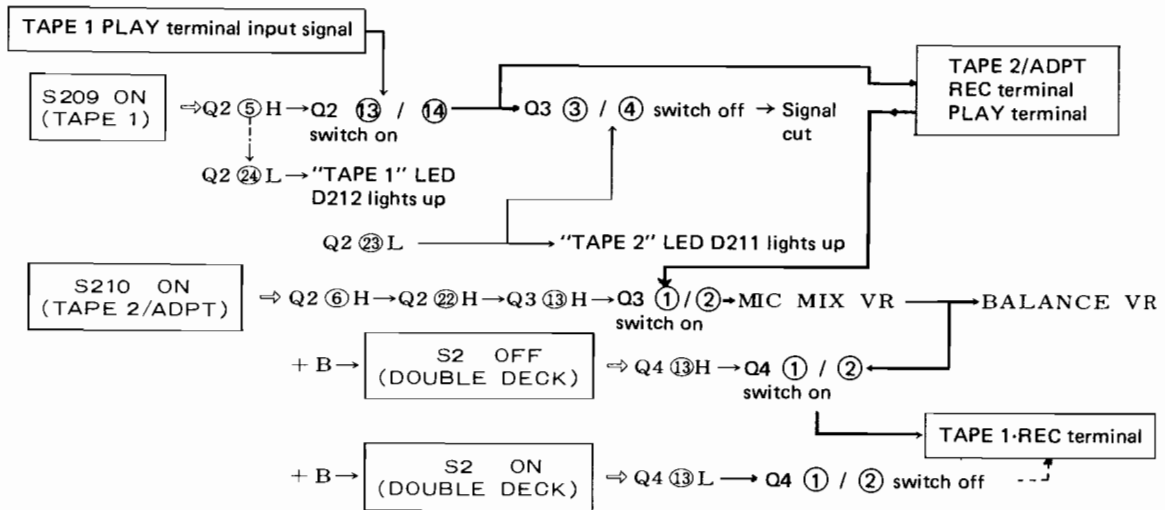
TAPE 1 PLAY terminal input signal

S209 ON (TAPE 1) ⇒ Q2 ⑤ H → Q2 ⑬ / ⑭ switch on → Q3 ③ / ④ switch off → Signal cut

TAPE 2/ADPT REC terminal PLAY terminal

Q2 ㉔ L → "TAPE 1" LED D212 lights up

Q2 ㉓ L → "TAPE 2" LED D211 lights up

S210 ON (TAPE 2/ADPT) ⇒ Q2 ⑥ H → Q2 ㉒ H → Q3 ⑬ H → Q3 ① / ② switch on → MIC MIX VR → BALANCE VR

+ B → S2 OFF (DOUBLE DECK) ⇒ Q4 ⑬ H → Q4 ① / ② switch on

TAPE 1·REC terminal

+ B → S2 ON (DOUBLE DECK) ⇒ Q4 ⑬ L → Q4 ① / ② switch off